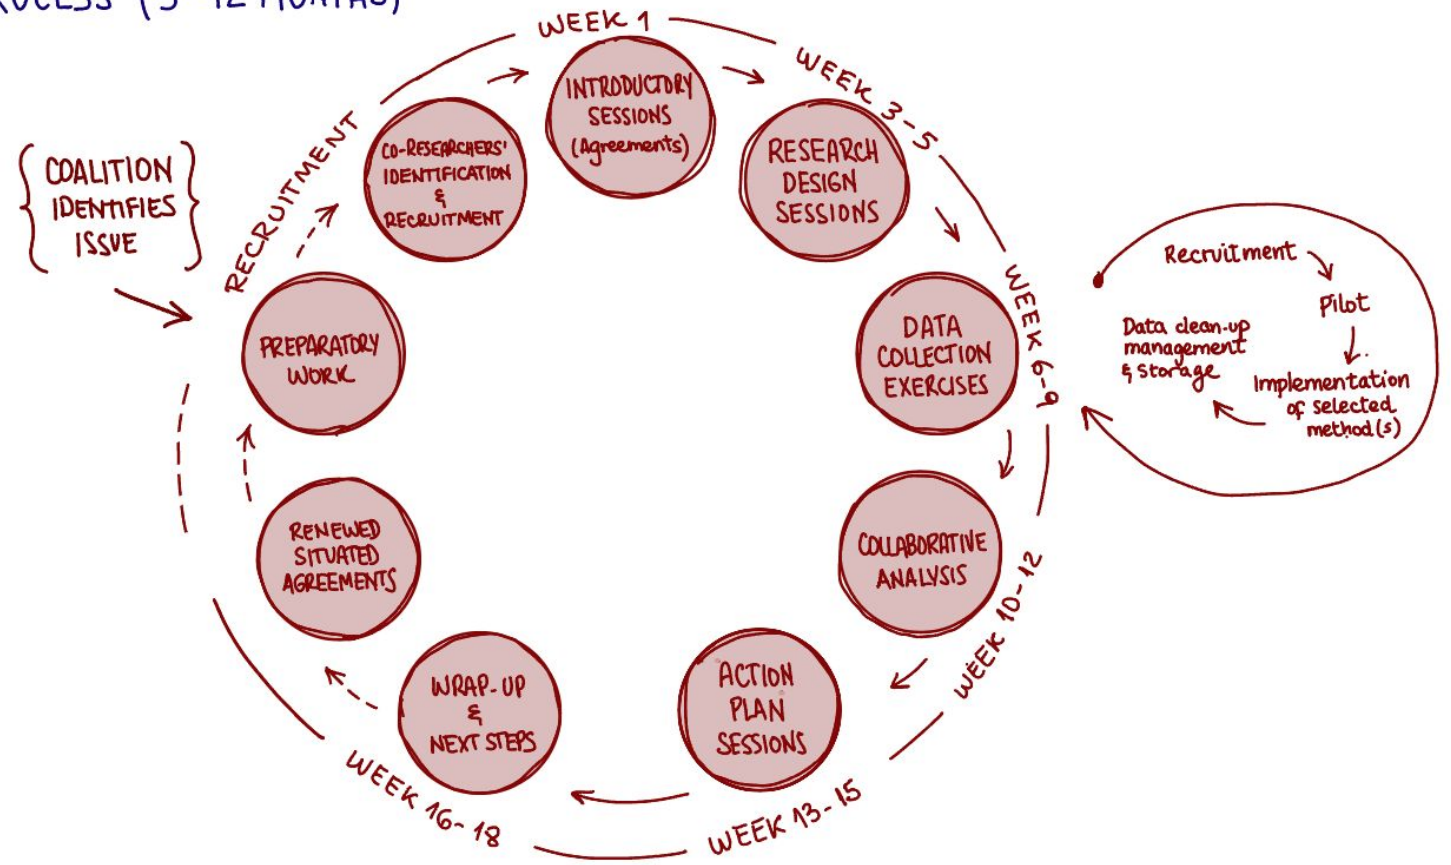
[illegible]ROCESS (3-12 MONTHS)

COALITION IDENTIFIES ISSUE

RECRUITMENT

WEEK 1

WEEK 3-5

WEEK 6-9

WEEK 10-12

WEEK 13-15

WEEK 16-18

PREPARATORY WORK

CO-RESEARCHERS' IDENTIFICATION & RECRUITMENT

INTRODUCTORY SESSIONS (Agreements)

RESEARCH DESIGN SESSIONS

DATA COLLECTION EXERCISES

COLLABORATIVE ANALYSIS

ACTION PLAN SESSIONS

WRAP-UP & NEXT STEPS

RENEWED SITUATED AGREEMENTS

Recruitment

Pilot

Implementation of selected method(s)

Data clean-up management & storage